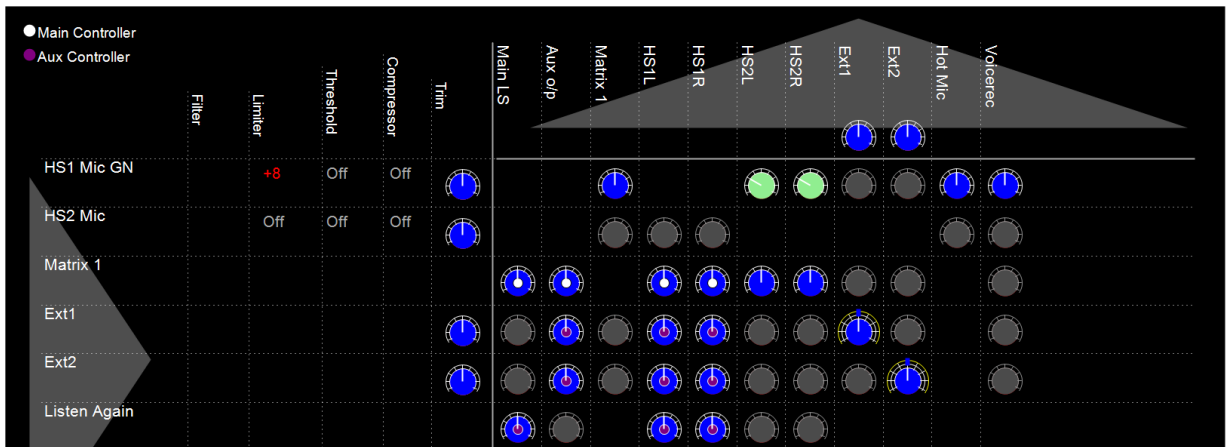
Main Controller
Aux Controller

| | Filter | Limiter | Threshold | Compressor | Trim | Main LS | Aux o/p | Matrix 1 | HS1L | HS1R | HS2L | HS2R | Ext1 | Ext2 | Hot Mic | Voicerec |
|---|---|---|---|---|---|---|---|---|---|---|---|---|---|---|---|---|
| HS1 Mic GN | | +8 | Off | Off | | | | | | | | | | | | |
| HS2 Mic | | Off | Off | Off | | | | | | | | | | | | |
| Matrix 1 | | | | | | | | | | | | | | | | |
| Ext1 | | | | | | | | | | | | | | | | |
| Ext2 | | | | | | | | | | | | | | | | |
| Listen Again | | | | | | | | | | | | | | | | |